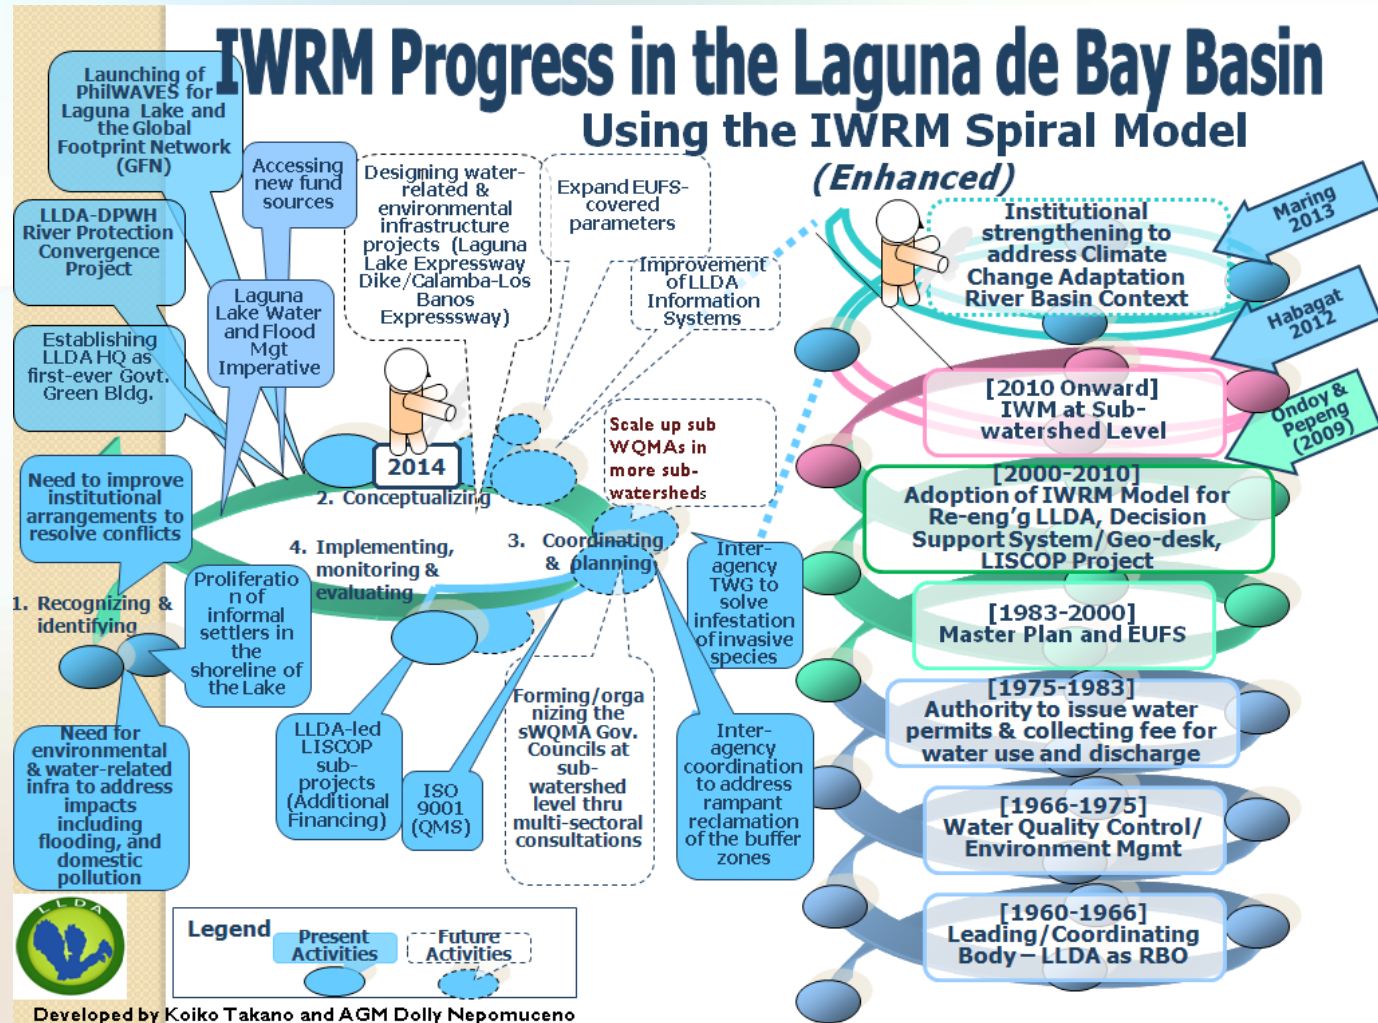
IWRM Progress in the Laguna de Bay Basin

Using the IWRM Spiral Model

(Enhanced)

Launching of PhilWAVES for Laguna Lake and the Global Footprint Network (GFN)

Accessing new fund sources

Designing water-related & environmental infrastructure projects (Laguna Lake Expressway Dike/Calamba-Los Banos Expresssway)

Expand EUFS-covered parameters

Improvement of LLDA Information Systems

LLDA-DPWH River Protection Convergence Project

Laguna Lake Water and Flood Mgt Imperative

Establishing LLDA HQ as first-ever Govt. Green Bldg.

2014

2. Conceptualizing

Scale up sub WQMAs in more sub-watersheds

Need to improve institutional arrangements to resolve conflicts

4. Implementing, monitoring & evaluating

3. Coordinating & planning

Inter-agency TWG to solve infestation of invasive species

1. Recognizing & identifying

Proliferation of informal settlers in the shoreline of the Lake

Need for environmental & water-related infra to address impacts including flooding, and domestic pollution

LLDA-led LISCOP sub-projects (Additional Financing)

ISO 9001 (QMS)

Forming/organizing the sWQMA Gov. Councils at sub-watershed level thru multi-sectoral consultations

Inter-agency coordination to address rampant reclamation of the buffer zones

Maring 2013

Institutional strengthening to address Climate Change Adaptation River Basin Context

Habagat 2012

Ondoy & Pepeng (2009)

[2010 Onward] IWM at Sub-watershed Level

[2000-2010] Adoption of IWRM Model for Re-eng'g LLDA, Decision Support System/Geo-desk, LISCOP Project

[1983-2000] Master Plan and EUFS

[1975-1983] Authority to issue water permits & collecting fee for water use and discharge

[1966-1975] Water Quality Control/ Environment Mgmt

[1960-1966] Leading/Coordinating Body – LLDA as RBO

LLDA

Legend

Present Activities

Future Activities

Developed by Koiko Takano and AGM Dolly Nepomuceno